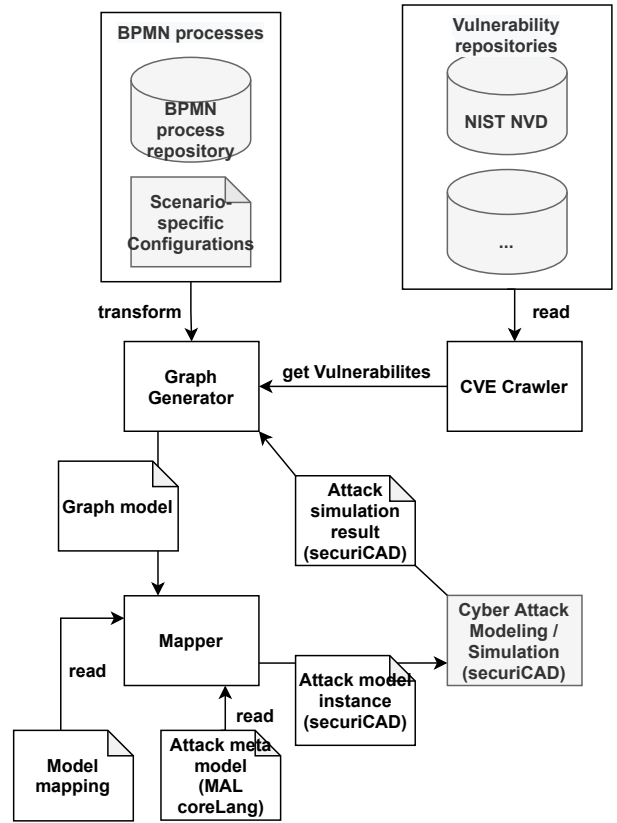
BPMN processes

BPMN process repository

Scenario-specific Configurations

Vulnerability repositories

NIST NVD

...

transform

read

Graph Generator

get Vulnerabilites

CVE Crawler

Graph model

Attack simulation result (securiCAD)

Mapper

Cyber Attack Modeling / Simulation (securiCAD)

read

Attack model instance (securiCAD)

read

Model mapping

Attack meta model (MAL coreLang)